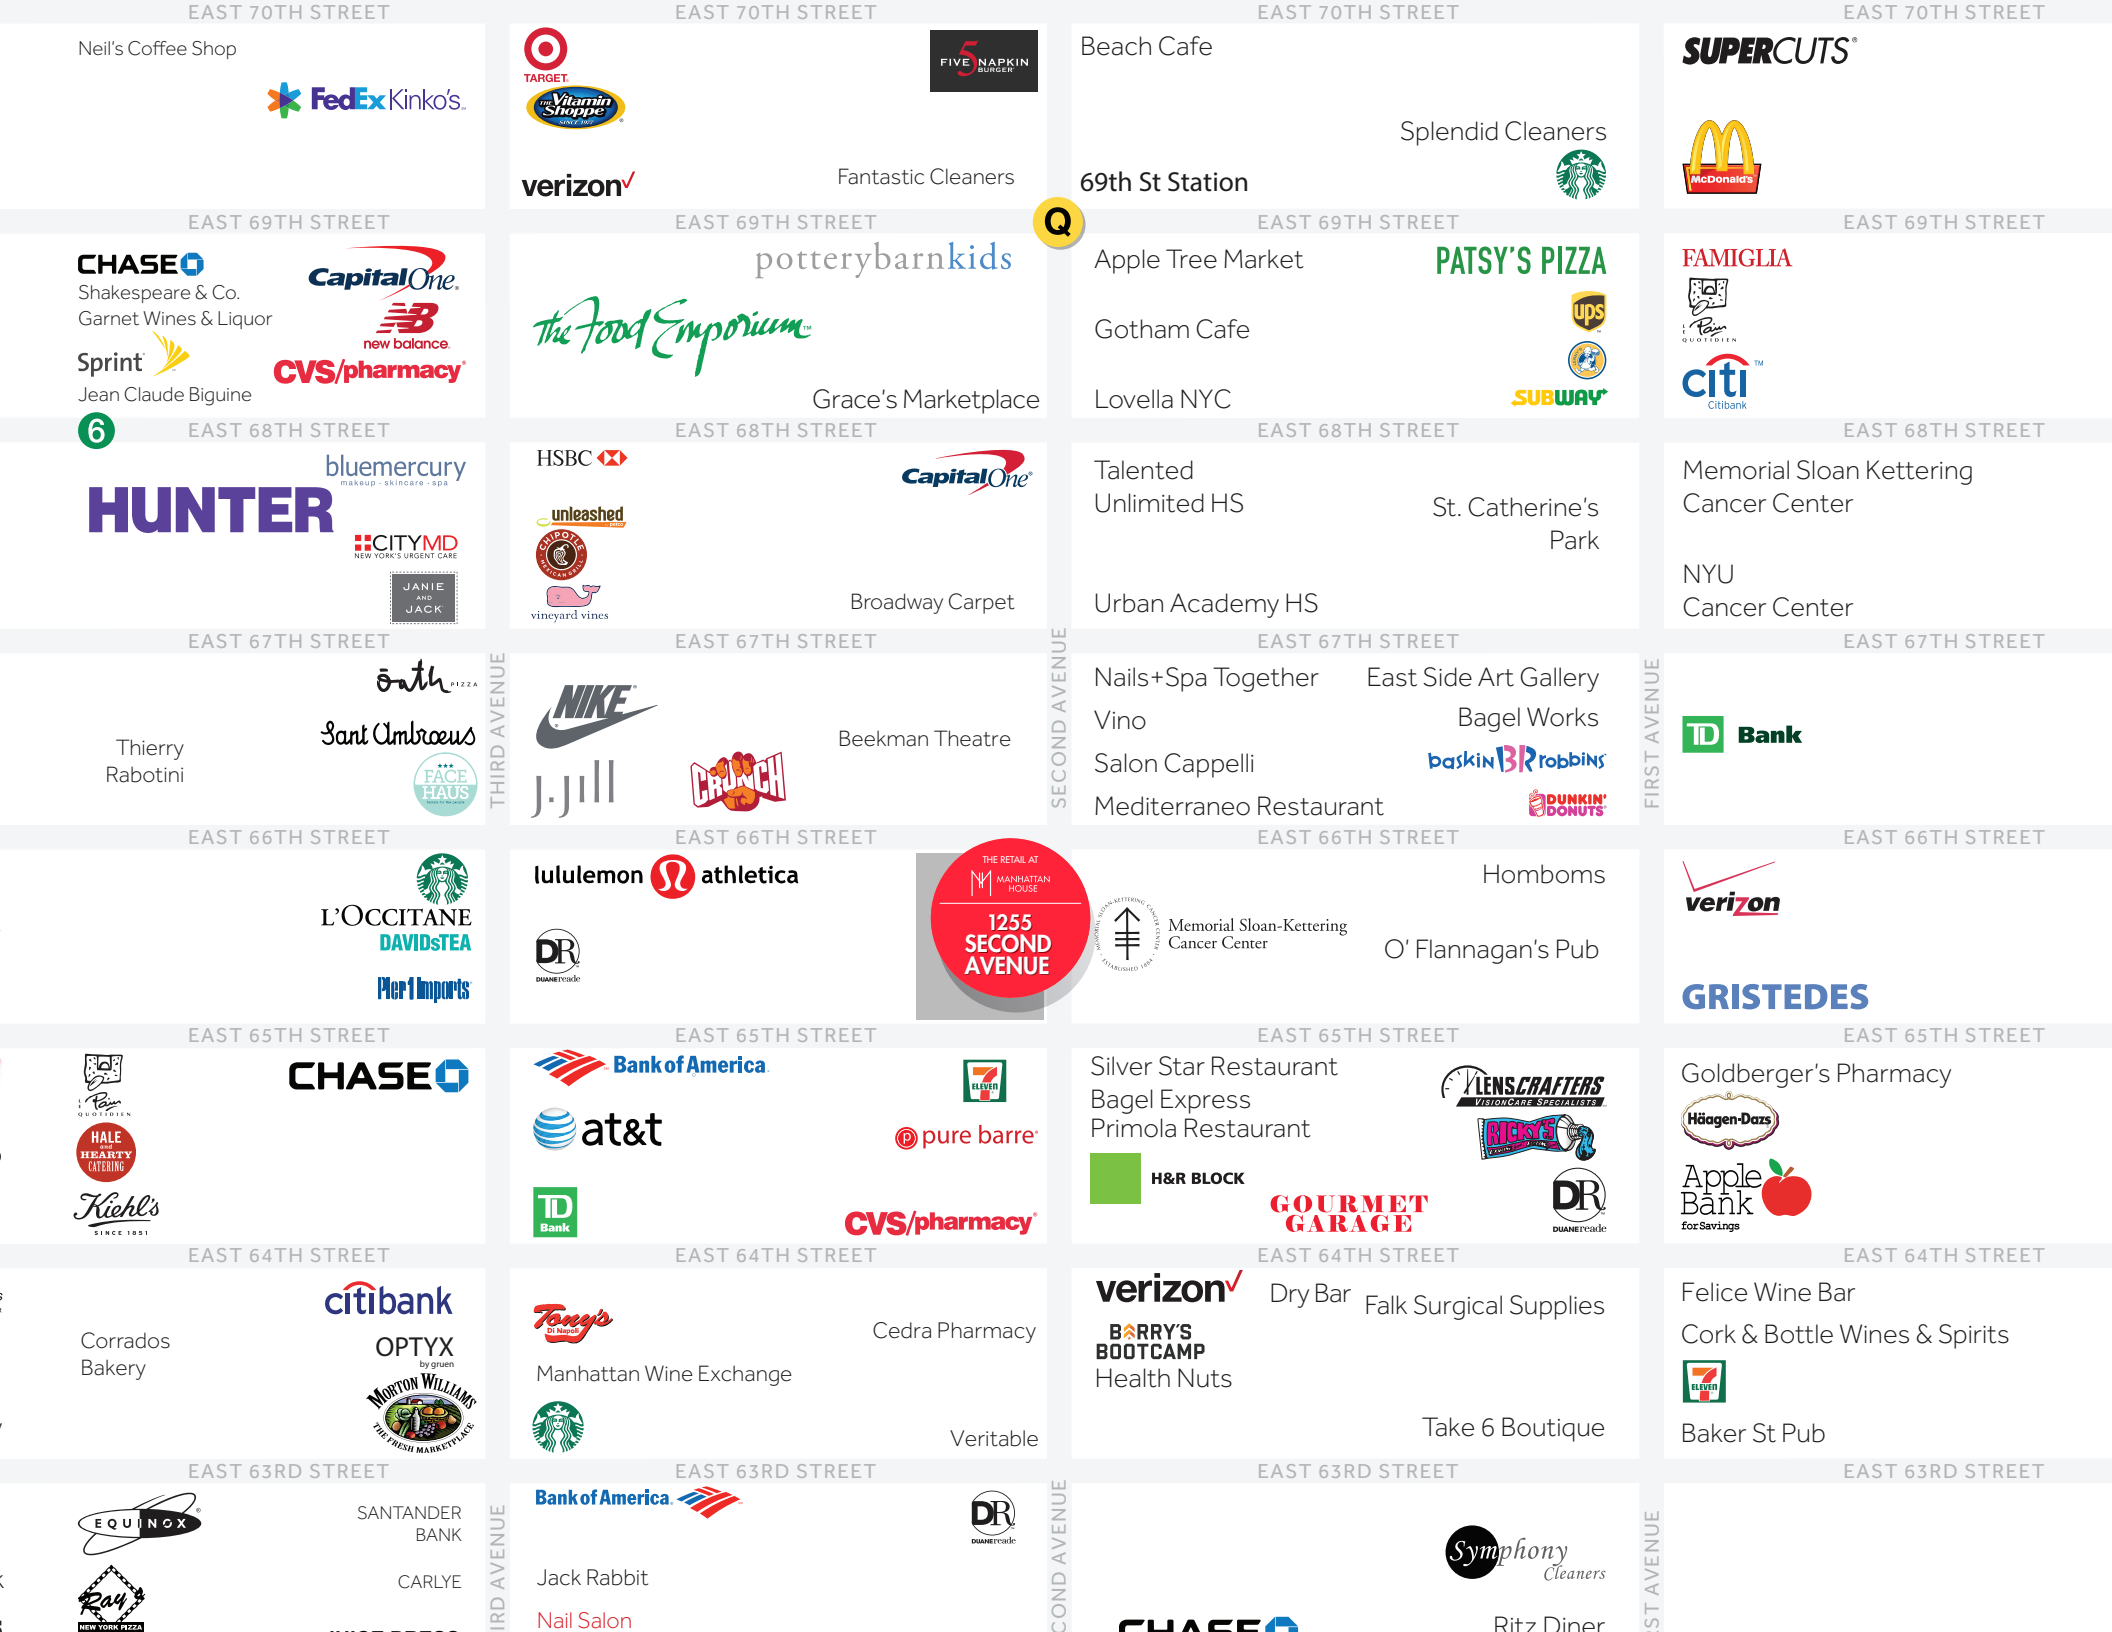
EAST 70TH STREET

Neil's Coffee Shop
FedEx Kinko's

EAST 70TH STREET

TARGET
The Vitamin Shoppe
FIVE NAPKIN BURGER
verizon
Fantastic Cleaners

EAST 70TH STREET

Beach Cafe
Splendid Cleaners
69th St Station

EAST 70TH STREET

SUPERCUTS
McDonald's

EAST 69TH STREET

CHASE
Shakespeare & Co.
Garnet Wines & Liquor
Sprint
Jean Claude Biguine
Capital One
new balance
CVS/pharmacy

EAST 69TH STREET

potterybarnkids
The Food Emporium
Grace's Marketplace

Q

EAST 69TH STREET

Apple Tree Market
Gotham Cafe
Lovella NYC
PATSY'S PIZZA
ups
SUBWAY

EAST 69TH STREET

FAMIGLIA
Le Pain Quotidien
citi
Citibank

6

EAST 68TH STREET

bluemercury
makeup · skincare · spa
HUNTER
CITYMD
NEW YORK'S URGENT CARE
JANIE AND JACK

EAST 68TH STREET

HSBC
unleashed
CHIPOTLE MEXICAN GRILL
vineyard vines
Capital One
Broadway Carpet

EAST 68TH STREET

Talented Unlimited HS
St. Catherine's Park
Urban Academy HS

EAST 68TH STREET

Memorial Sloan Kettering Cancer Center
NYU Cancer Center

EAST 67TH STREET

Thierry Rabotini
Sant Ambroeus
FACE HAUS

THIRD AVENUE

EAST 67TH STREET

NIKE
J.Jill
CRUNCH
Beekman Theatre

SECOND AVENUE

EAST 67TH STREET

Nails+Spa Together
Vino
Salon Cappelli
Mediterraneo Restaurant
East Side Art Gallery
Bagel Works
baskin robbins
DUNKIN' DONUTS

FIRST AVENUE

EAST 67TH STREET

TD Bank

EAST 66TH STREET

L'OCCITANE
DAVIDsTEA
Pier 1 Imports

EAST 66TH STREET

lululemon athletica
DUANEreade
THE RETAIL AT MANHATTAN HOUSE
1255 SECOND AVENUE

EAST 66TH STREET

Memorial Sloan-Kettering Cancer Center
Homboms
O' Flannagan's Pub

EAST 66TH STREET

verizon
GRISTEDES

EAST 65TH STREET

Le Pain Quotidien
HALE and HEARTY CATERING
Kiehl's
SINCE 1851
CHASE

EAST 65TH STREET

Bank of America
at&t
TD Bank
7 ELEVEN
pure barre
CVS/pharmacy

EAST 65TH STREET

Silver Star Restaurant
Bagel Express
Primola Restaurant
LENSCRAFTERS
VISIONCARE SPECIALISTS
RICKY'S
H&R BLOCK
GOURMET GARAGE
DUANEreade

EAST 65TH STREET

Goldberger's Pharmacy
Häagen-Dazs
Apple Bank for Savings

EAST 64TH STREET

Corrados Bakery
citibank
OPTYX
by gruen
MORTON WILLIAMS
THE FRESH MARKETPLACE

EAST 64TH STREET

Tony's Di Napoli
Cedra Pharmacy
Manhattan Wine Exchange
Veritable

EAST 64TH STREET

verizon
Dry Bar
Falk Surgical Supplies
BARRY'S BOOTCAMP
Health Nuts
Take 6 Boutique

EAST 64TH STREET

Felice Wine Bar
Cork & Bottle Wines & Spirits
7 ELEVEN
Baker St Pub

EAST 63RD STREET

EQUINOX
Ray's NEW YORK PIZZA
SANTANDER BANK
CARLYE

IRD AVENUE

EAST 63RD STREET

Bank of America
DUANEreade
Jack Rabbit
Nail Salon

COND AVENUE

EAST 63RD STREET

Symphony Cleaners
Ritz Diner

ST AVENUE

EAST 63RD STREET